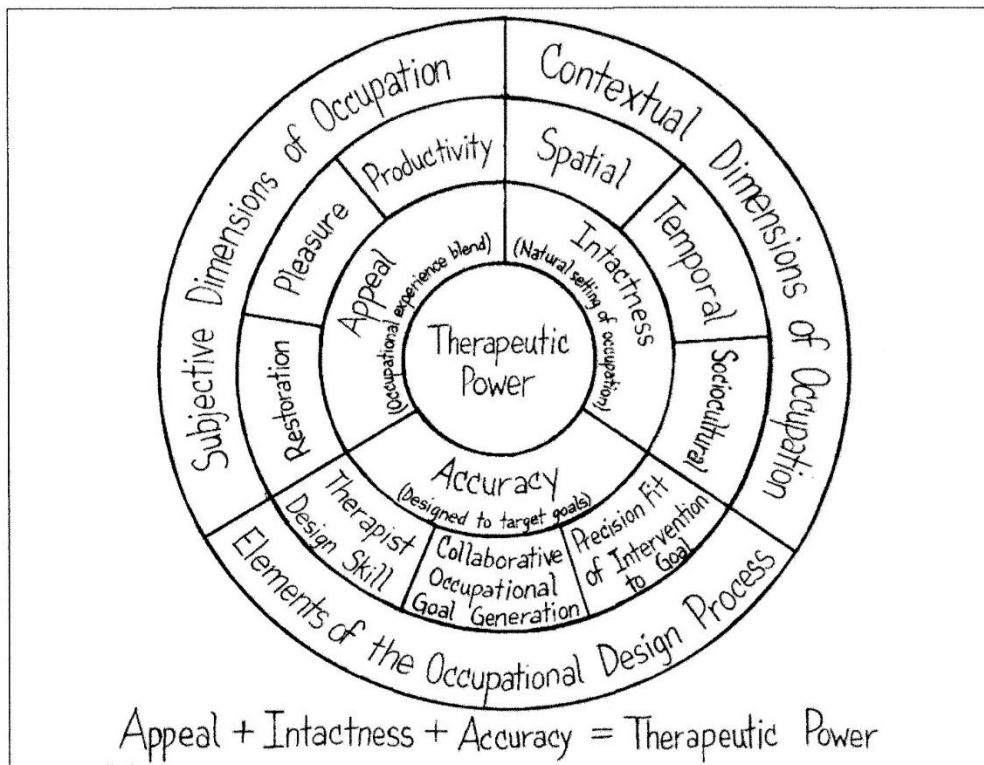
Subjective Dimensions of Occupation

Contextual Dimensions of Occupation

Elements of the Occupational Design Process

Productivity

Pleasure

Restoration

Spatial

Temporal

Sociocultural

Therapist Design Skill

Collaborative Occupational Goal Generation

Precision Fit of Intervention to Goal

Appeal (Occupational experience blend)

Intactness (Natural setting of occupation)

Accuracy (Designed to target goals)

Therapeutic Power

Appeal + Intactness + Accuracy = Therapeutic Power